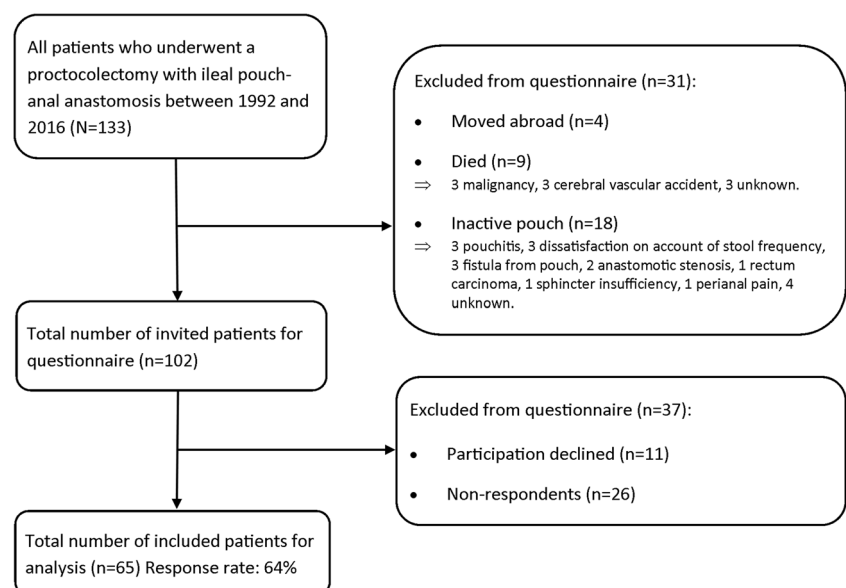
All patients who underwent a proctocolectomy with ileal pouch-anal anastomosis between 1992 and 2016 (N=133)

Excluded from questionnaire (n=31):

- Moved abroad (n=4)
- Died (n=9)

⇒ 3 malignancy, 3 cerebral vascular accident, 3 unknown.

- Inactive pouch (n=18)

⇒ 3 pouchitis, 3 dissatisfaction on account of stool frequency, 3 fistula from pouch, 2 anastomotic stenosis, 1 rectum carcinoma, 1 sphincter insufficiency, 1 perianal pain, 4 unknown.

Total number of invited patients for questionnaire (n=102)

Excluded from questionnaire (n=37):

- Participation declined (n=11)
- Non-respondents (n=26)

Total number of included patients for analysis (n=65) Response rate: 64%